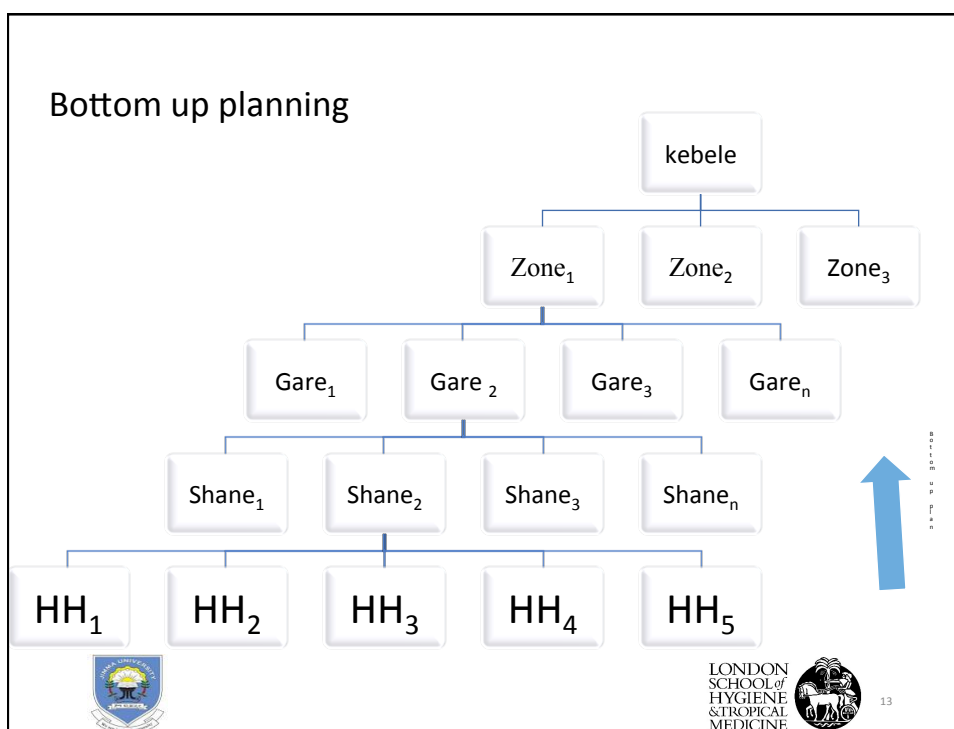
Bottom up planning

kebele

Zone$_1$ Zone$_2$ Zone$_3$

Gare$_1$ Gare $_2$ Gare$_3$ Gare$_n$

Shane$_1$ Shane$_2$ Shane$_3$ Shane$_n$

HH$_1$ HH$_2$ HH$_3$ HH$_4$ HH$_5$

Bottom up Plan

JIMMA UNIVERSITY

LONDON SCHOOL of HYGIENE &TROPICAL MEDICINE

13